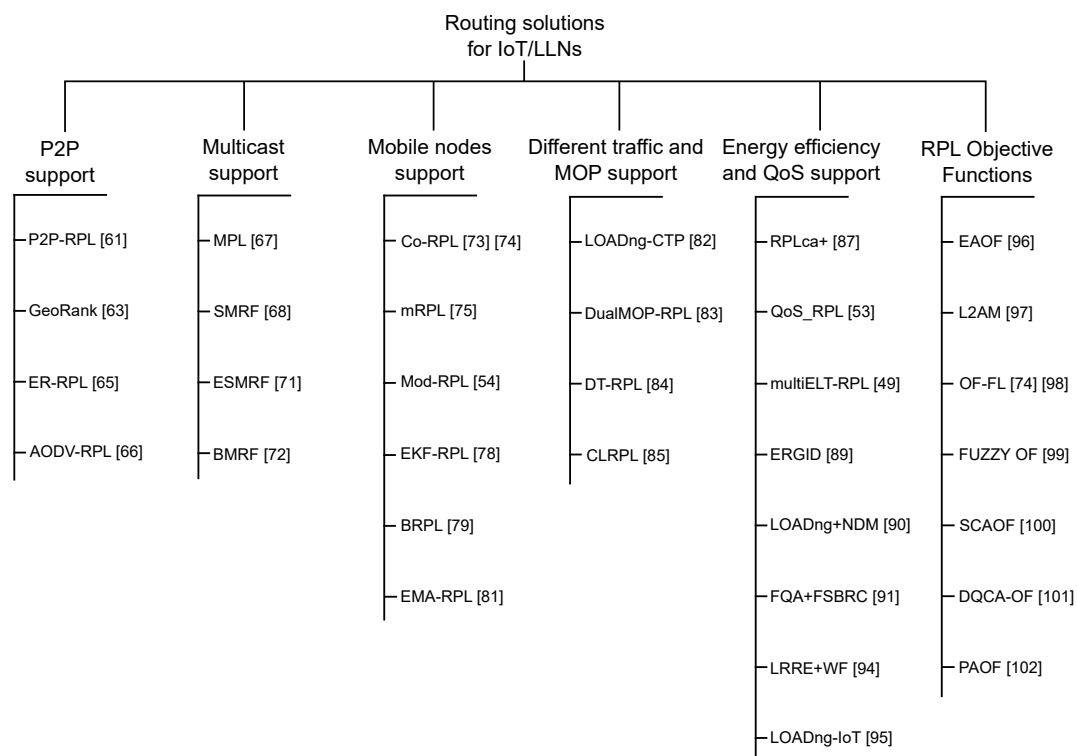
Routing solutions for IoT/LLNs

P2P support

P2P-RPL [61]

GeoRank [63]

ER-RPL [65]

AODV-RPL [66]

Multicast support

MPL [67]

SMRF [68]

ESMRF [71]

BMRF [72]

Mobile nodes support

Co-RPL [73] [74]

mRPL [75]

Mod-RPL [54]

EKF-RPL [78]

BRPL [79]

EMA-RPL [81]

Different traffic and MOP support

LOADng-CTP [82]

DualMOP-RPL [83]

DT-RPL [84]

CLRPL [85]

Energy efficiency and QoS support

RPLca+ [87]

QoS_RPL [53]

multiELT-RPL [49]

ERGID [89]

LOADng+NDM [90]

FQA+FSBRC [91]

LRRE+WF [94]

LOADng-IoT [95]

RPL Objective Functions

EAOF [96]

L2AM [97]

OF-FL [74] [98]

FUZZY OF [99]

SCAOF [100]

DQCA-OF [101]

PAOF [102]